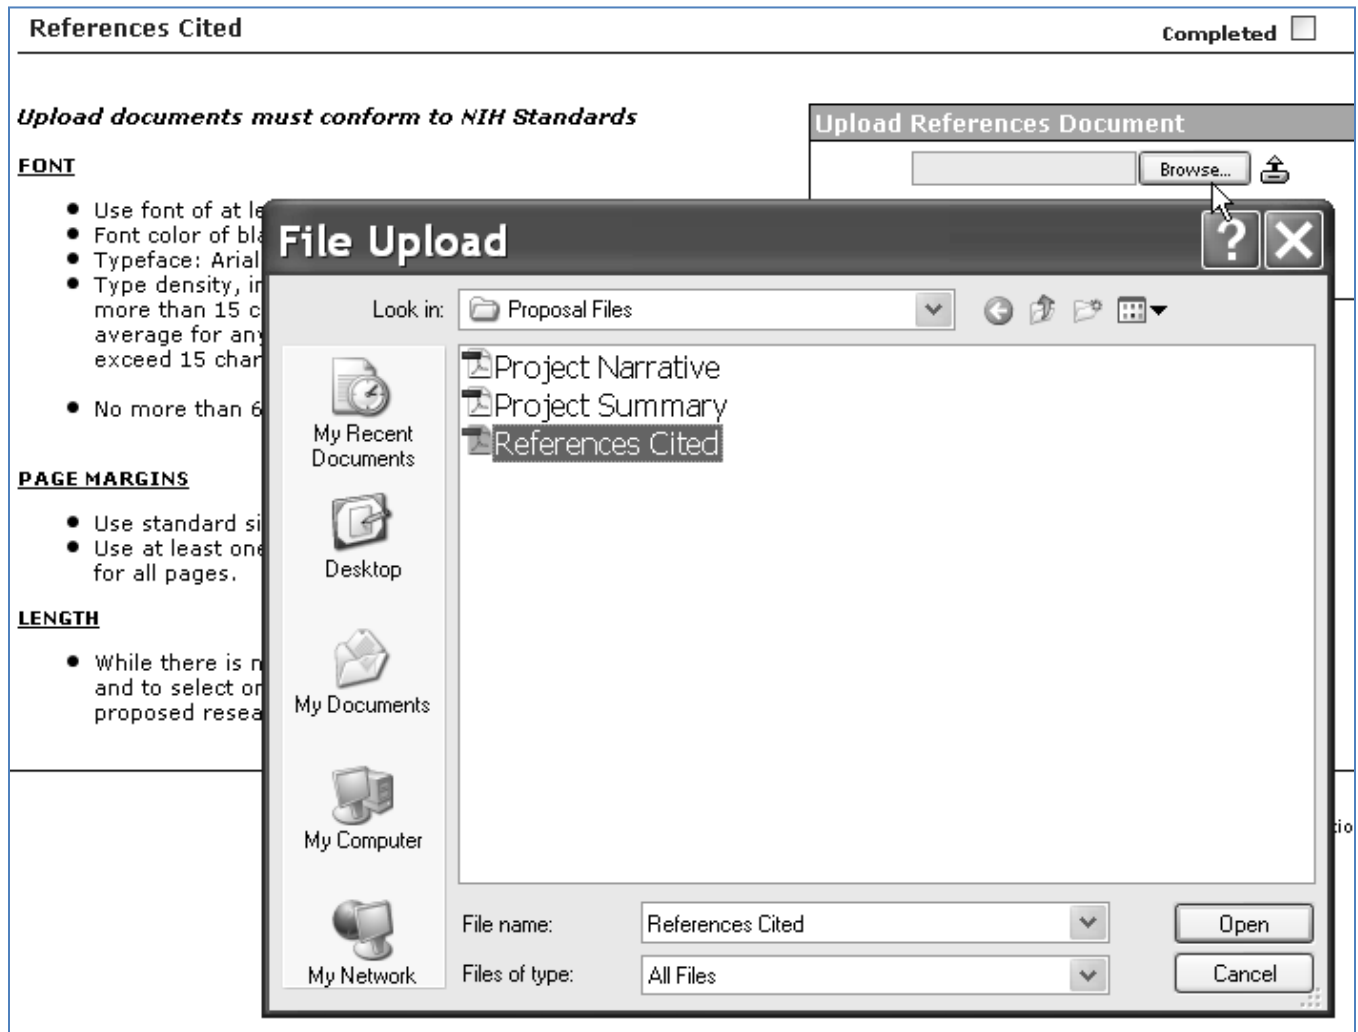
References Cited

Completed

Upload documents must conform to NIH Standards

FONT

- Use font of at le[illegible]
- Font color of bl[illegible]
- Typeface: Arial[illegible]
- Type density, i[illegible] more than 15 c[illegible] average for an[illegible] exceed 15 char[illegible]
- No more than 6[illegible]

PAGE MARGINS

- Use standard si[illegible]
- Use at least on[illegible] for all pages.

LENGTH

- While there is n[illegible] and to select o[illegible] proposed resea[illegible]

Upload References Document

Browse...

File Upload

?

Look in: Proposal Files

My Recent Documents

Desktop

My Documents

My Computer

My Network

Project Narrative
Project Summary
References Cited

File name: References Cited

Files of type: All Files

Open

Cancel

tio